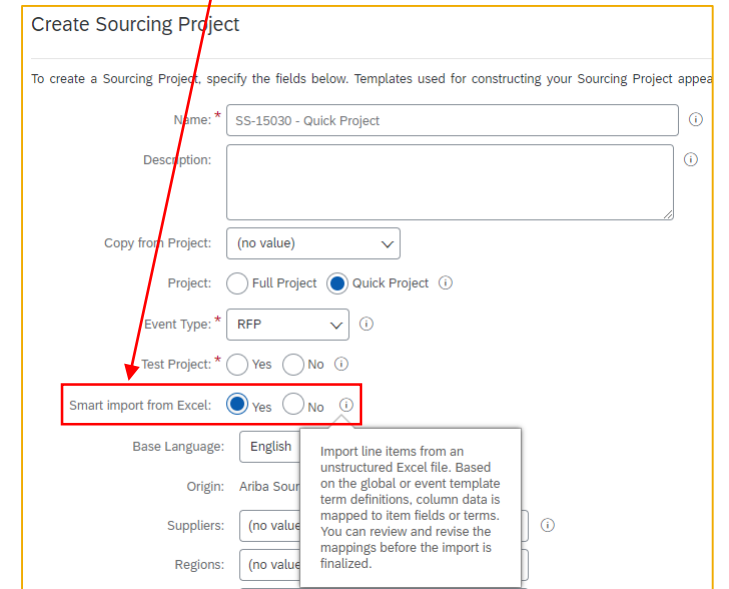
Create Sourcing Project

To create a Sourcing Project, specify the fields below. Templates used for constructing your Sourcing Project appea

Name: * SS-15030 - Quick Project

Description:

Copy from Project: (no value)

Project: Full Project Quick Project

Event Type: * RFP

Test Project: * Yes No

Smart import from Excel: Yes No

Base Language: English

Origin: Ariba Sour

Suppliers: (no value

Regions: (no value

Import line items from an unstructured Excel file. Based on the global or event template term definitions, column data is mapped to item fields or terms. You can review and revise the mappings before the import is finalized.